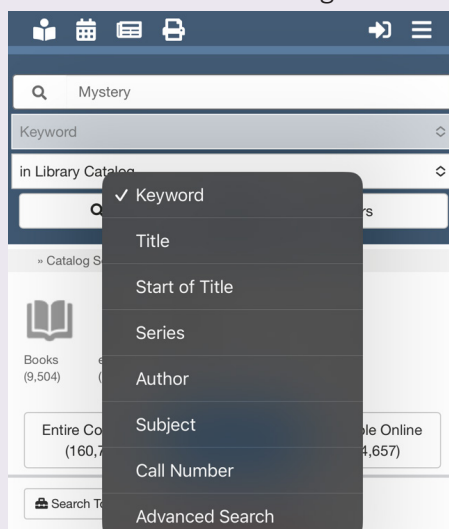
Mystery

Keyword

in Library Catalog

✓ Keyword

Title

Start of Title

Series

Author

Subject

Call Number

Advanced Search

Q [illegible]

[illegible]rs

» Catalog S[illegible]

Books (9,504)

e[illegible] ([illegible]

Entire Co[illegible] (160,7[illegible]

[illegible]ble Online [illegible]4,657)

Search To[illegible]